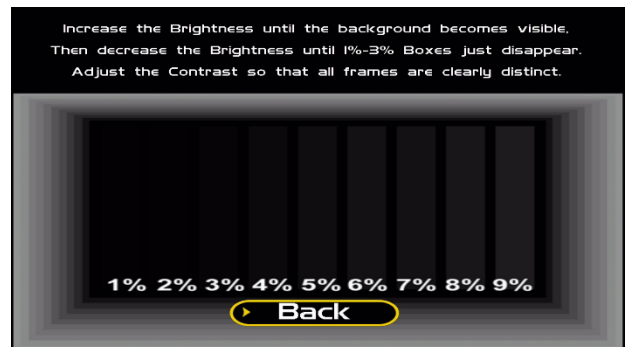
Increase the Brightness until the background becomes visible.
Then decrease the Brightness until 1%-3% Boxes just disappear.
Adjust the Contrast so that all frames are clearly distinct.

1% 2% 3% 4% 5% 6% 7% 8% 9%

Back